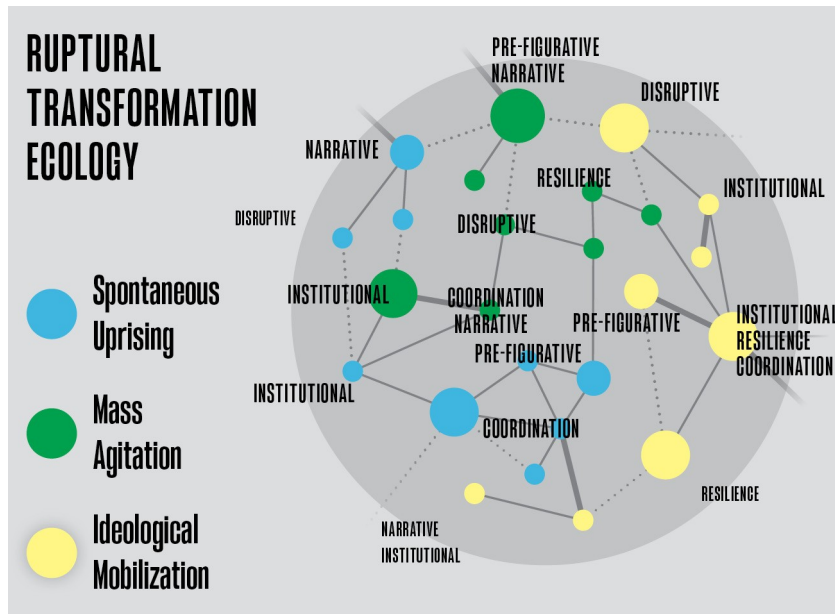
RUPTURAL TRANSFORMATION ECOLOGY

Spontaneous Uprising

Mass Agitation

Ideological Mobilization

PRE-FIGURATIVE NARRATIVE

DISRUPTIVE

NARRATIVE

RESILIENCE

INSTITUTIONAL

DISRUPTIVE

DISRUPTIVE

INSTITUTIONAL

COORDINATION NARRATIVE

PRE-FIGURATIVE

INSTITUTIONAL RESILIENCE COORDINATION

PRE-FIGURATIVE

INSTITUTIONAL

COORDINATION

RESILIENCE

NARRATIVE INSTITUTIONAL